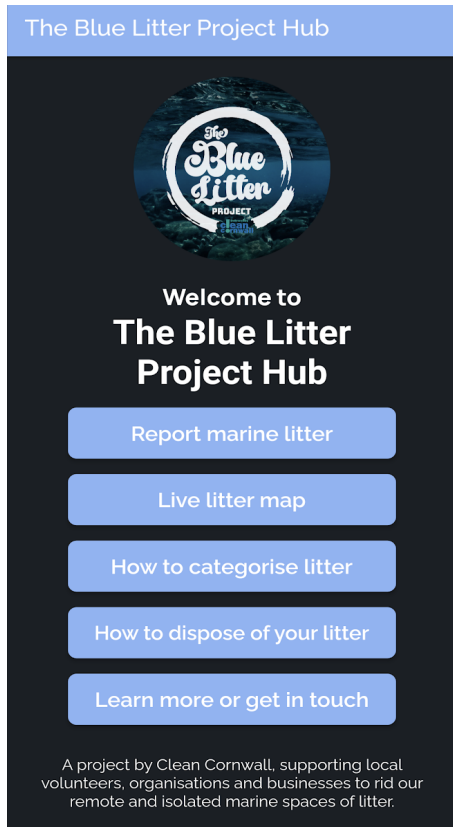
The Blue Litter Project Hub

The Blue Litter PROJECT clean

Welcome to
The Blue Litter Project Hub

Report marine litter

Live litter map

How to categorise litter

How to dispose of your litter

Learn more or get in touch

A project by Clean Cornwall, supporting local volunteers, organisations and businesses to rid our remote and isolated marine spaces of litter.